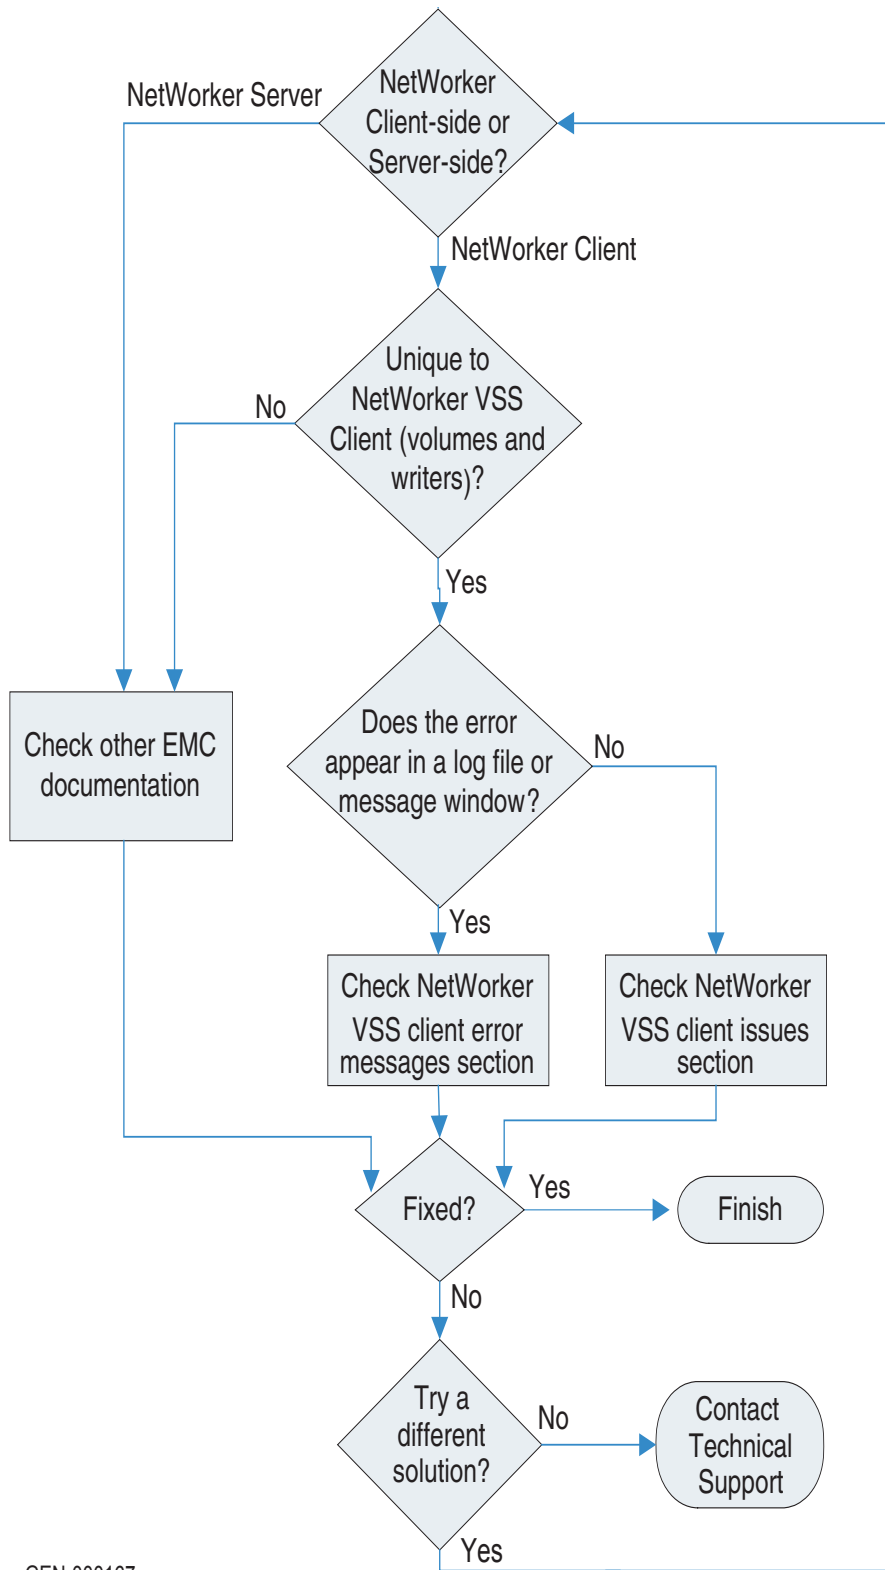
NetWorker Server

NetWorker Client-side or Server-side?

NetWorker Client

No

Unique to NetWorker VSS Client (volumes and writers)?

Yes

Check other EMC documentation

Does the error appear in a log file or message window?

No

Yes

Check NetWorker VSS client error messages section

Check NetWorker VSS client issues section

Fixed?

Yes

Finish

No

Try a different solution?

No

Contact Technical Support

Yes

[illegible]